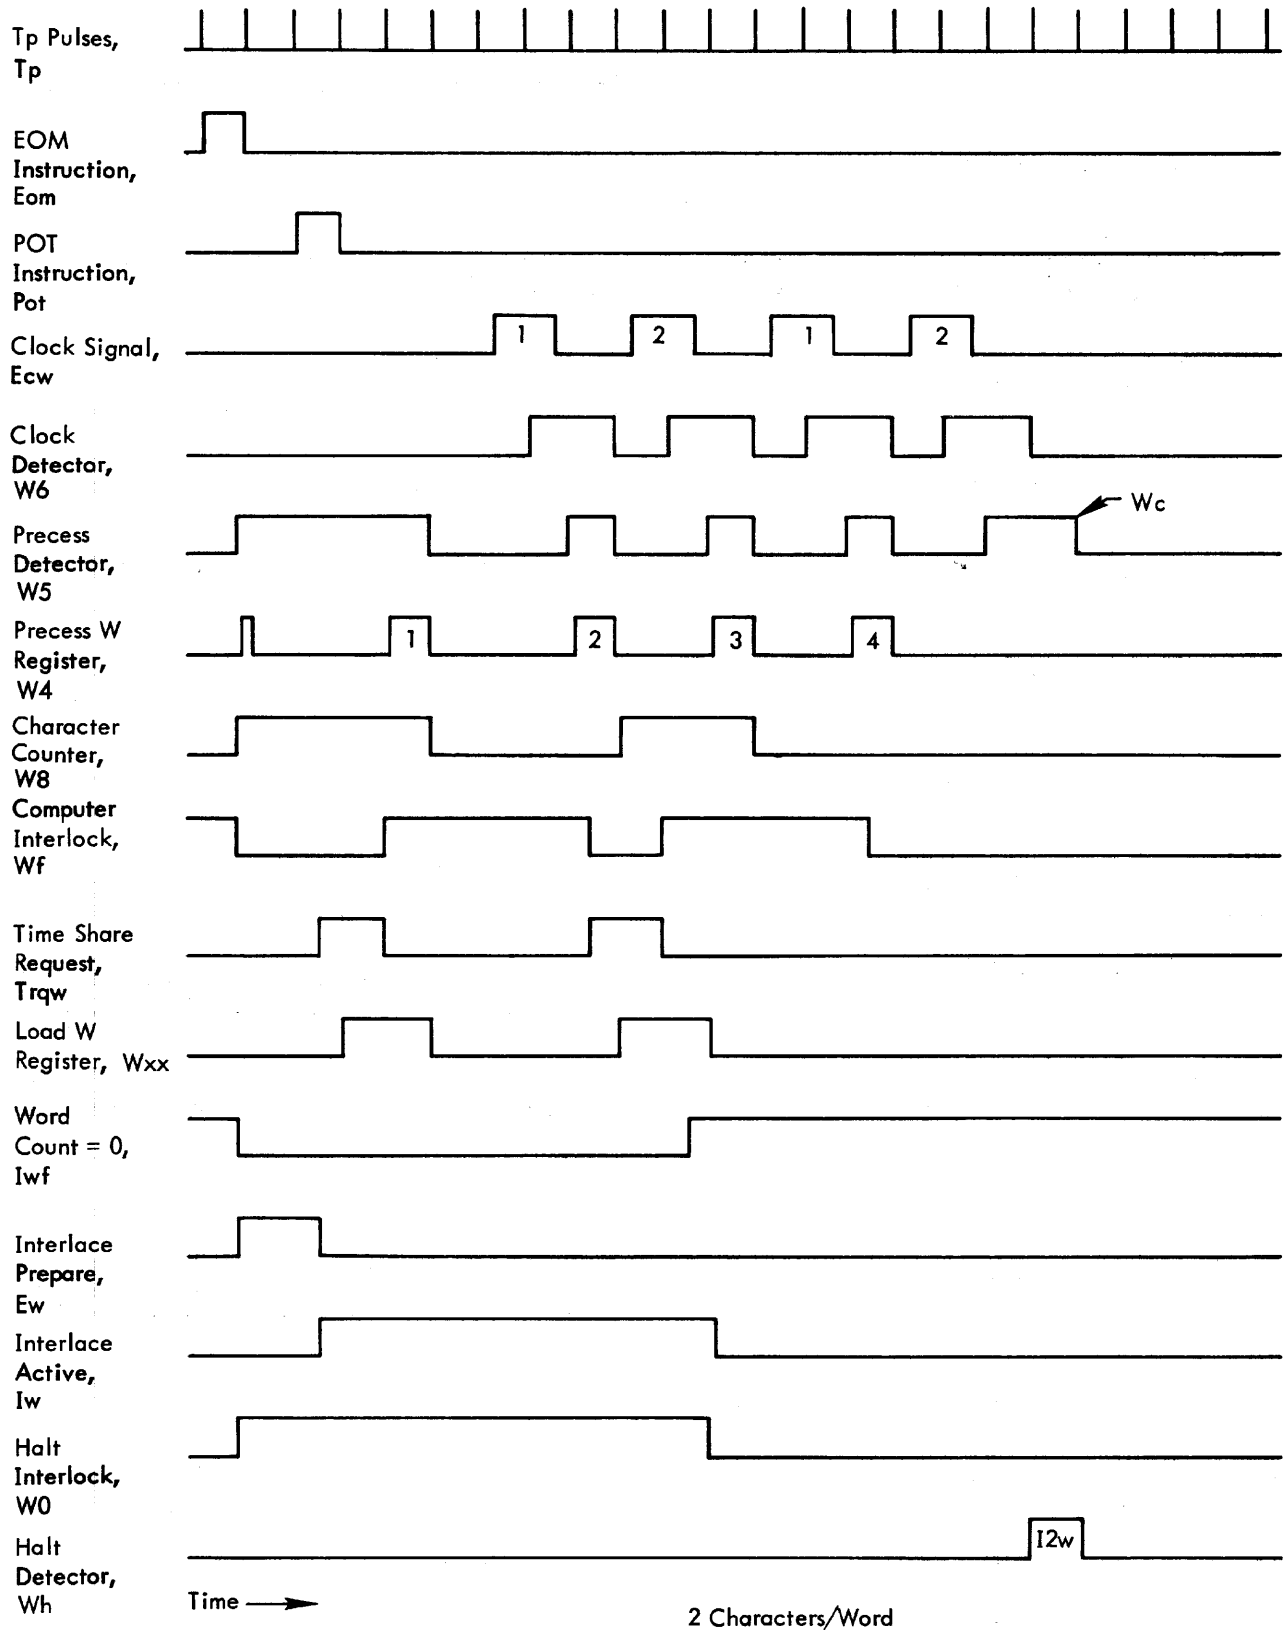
Tp Pulses, Tp

EOM Instruction, Eom

POT Instruction, Pot

Clock Signal, Ecw
1 2 1 2

Clock Detector, W6

Precess Detector, W5
Wc

Precess W Register, W4
1 2 3 4

Character Counter, W8

Computer Interlock, Wf

Time Share Request, Trqw

Load W Register, Wxx

Word Count = 0, Iwf

Interlace Prepare, Ew

Interlace Active, Iw

Halt Interlock, W0

Halt Detector, Wh
I2w

Time

2 Characters/Word